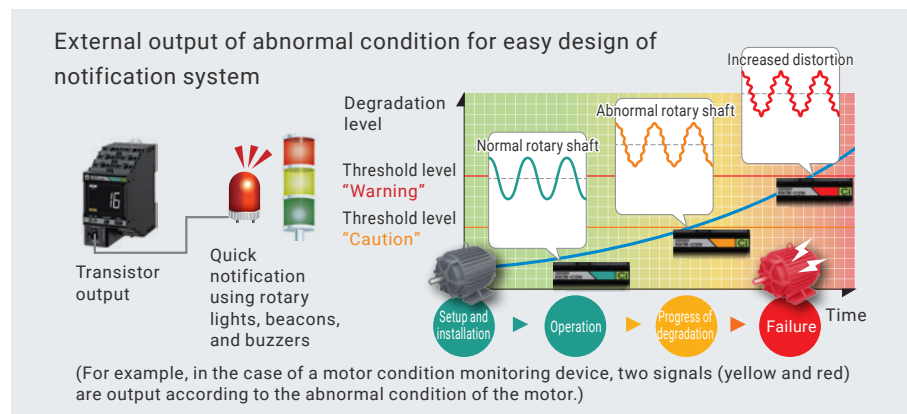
External output of abnormal condition for easy design of notification system

Transistor output

Quick notification using rotary lights, beacons, and buzzers

Degradation level

Threshold level
"Warning"

Threshold level
"Caution"

Normal rotary shaft

Abnormal rotary shaft

Increased distortion

Setup and installation

Operation

Progress of degradation

Failure

Time

(For example, in the case of a motor condition monitoring device, two signals (yellow and red) are output according to the abnormal condition of the motor.)